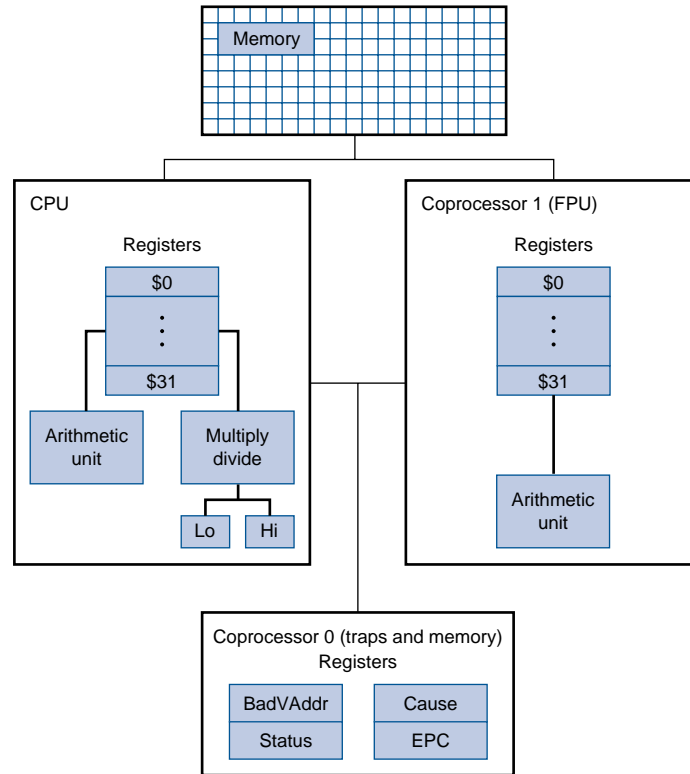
Memory

CPU

Registers

\$0

\$31

Arithmetic unit

Multiply divide

Lo

Hi

Coprocessor 1 (FPU)

Registers

\$0

\$31

Arithmetic unit

Coprocessor 0 (traps and memory)
Registers

BadVAddr

Cause

Status

EPC